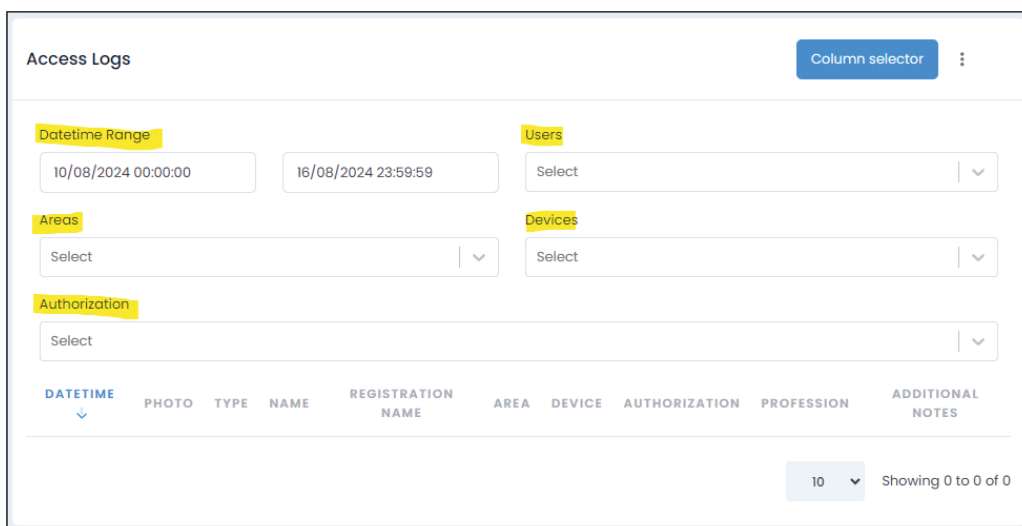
Access Logs

Column selector

Datetime Range

10/08/2024 00:00:00

16/08/2024 23:59:59

Users

Select

Areas

Select

Devices

Select

Authorization

Select

| DATETIME ↓ | PHOTO | TYPE | NAME | REGISTRATION NAME | AREA | DEVICE | AUTHORIZATION | PROFESSION | ADDITIONAL NOTES |
|---|---|---|---|---|---|---|---|---|---|

10

Showing 0 to 0 of 0